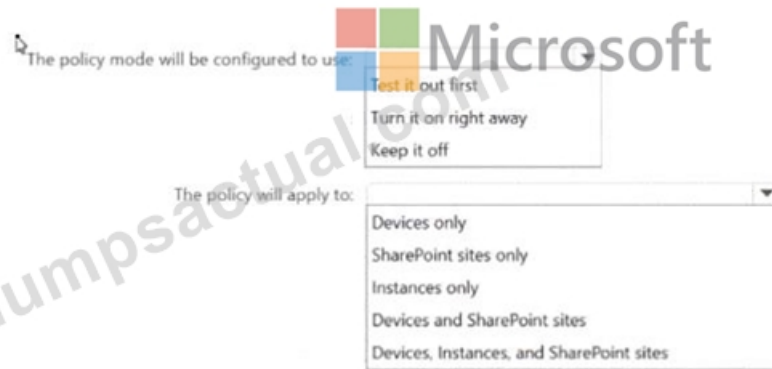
Microsoft

The policy mode will be configured to use:

Test it out first
Turn it on right away
Keep it off

The policy will apply to:

Devices only
SharePoint sites only
Instances only
Devices and SharePoint sites
Devices, Instances, and SharePoint sites

umpsactual.com